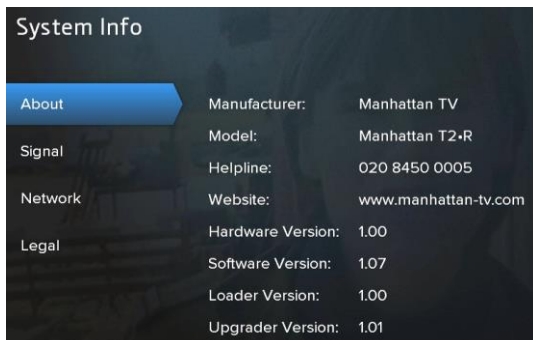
System Info

About
Signal
Network
Legal

| | |
|---|---|
| Manufacturer: | Manhattan TV |
| Model: | Manhattan T2•R |
| Helpline: | 020 8450 0005 |
| Website: | www.manhattan-tv.com |
| Hardware Version: | 1.00 |
| Software Version: | 1.07 |
| Loader Version: | 1.00 |
| Upgrader Version: | 1.01 |